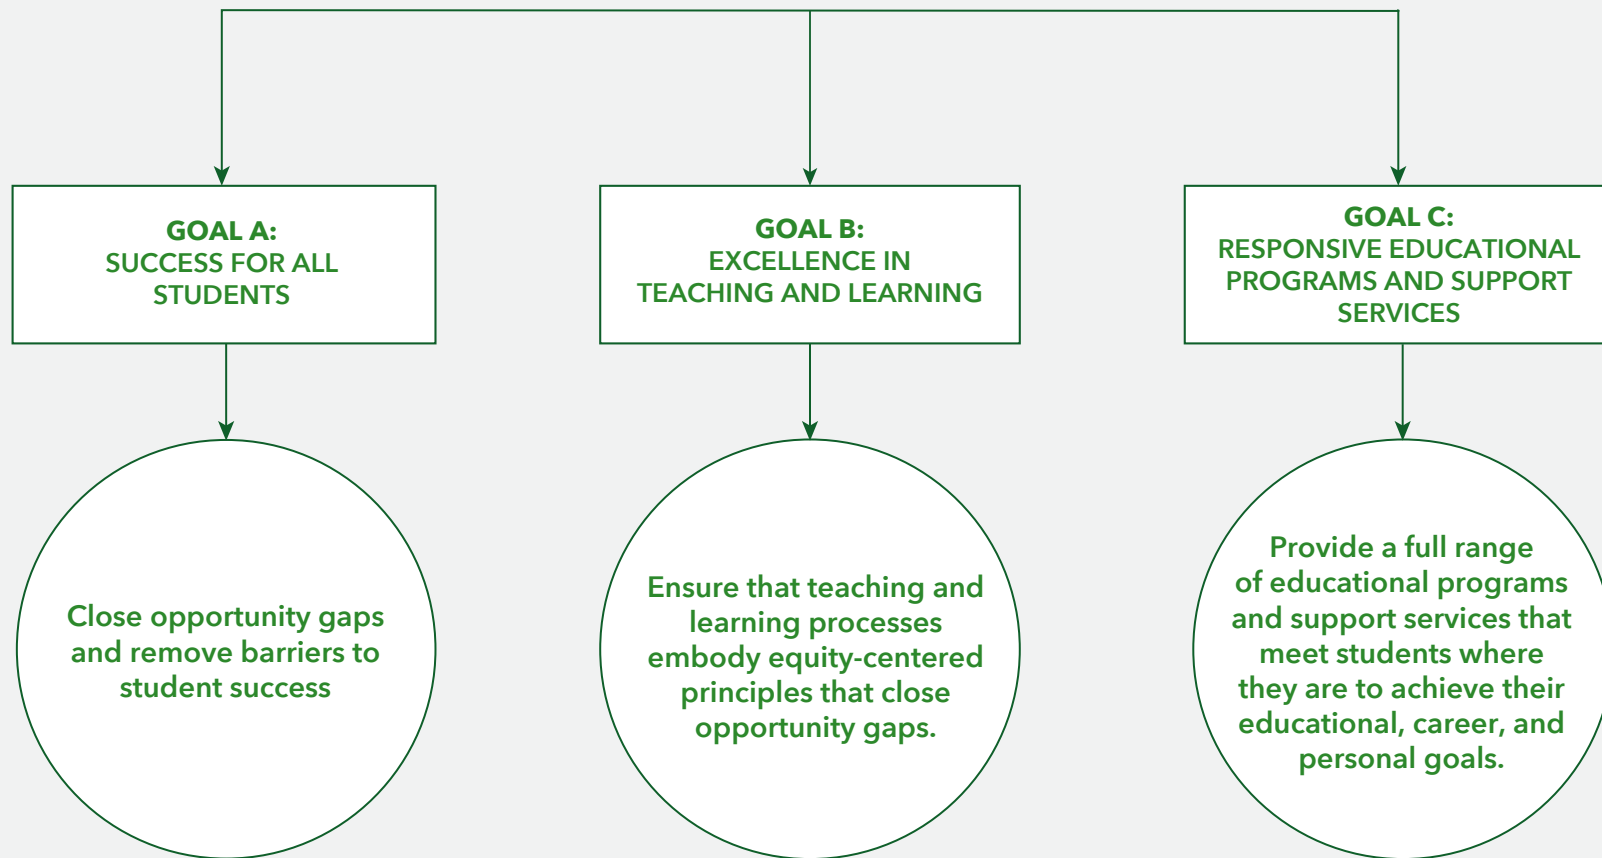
GOAL A:
SUCCESS FOR ALL STUDENTS

GOAL B:
EXCELLENCE IN TEACHING AND LEARNING

GOAL C:
RESPONSIVE EDUCATIONAL PROGRAMS AND SUPPORT SERVICES

Close opportunity gaps and remove barriers to student success

Ensure that teaching and learning processes embody equity-centered principles that close opportunity gaps.

Provide a full range of educational programs and support services that meet students where they are to achieve their educational, career, and personal goals.